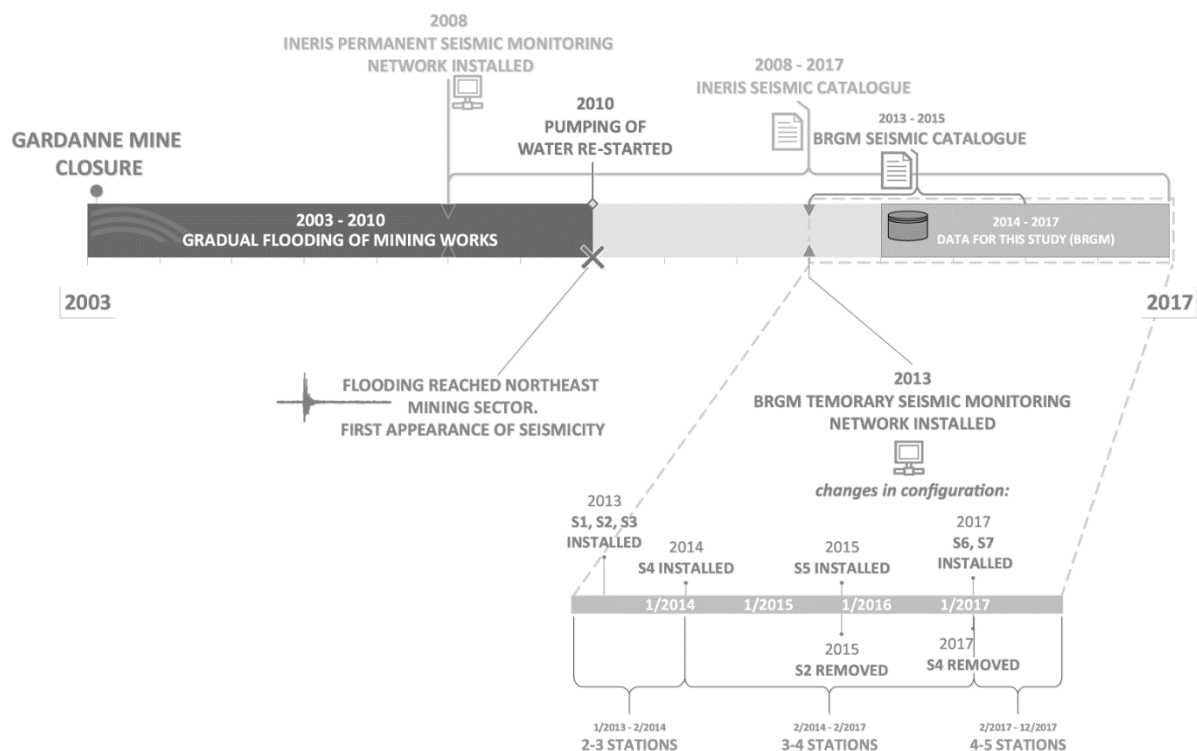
2008
INERIS PERMANENT SEISMIC MONITORING NETWORK INSTALLED

2008 - 2017
INERIS SEISMIC CATALOGUE

2010
PUMPING OF WATER RE-STARTED

GARDANNE MINE CLOSURE

2013 - 2015
BRGM SEISMIC CATALOGUE

2003 - 2010
GRADUAL FLOODING OF MINING WORKS

2014 - 2017
DATA FOR THIS STUDY (BRGM)

2003

2017

FLOODING REACHED NORTHEAST MINING SECTOR.
FIRST APPEARANCE OF SEISMICITY

2013
BRGM TEMORARY SEISMIC MONITORING NETWORK INSTALLED

changes in configuration:

2013
S1, S2, S3
INSTALLED

2014
S4 INSTALLED

2015
S5 INSTALLED

2017
S6, S7
INSTALLED

1/2014 1/2015 1/2016 1/2017

2015
S2 REMOVED

2017
S4 REMOVED

1/2013 - 2/2014
2-3 STATIONS

2/2014 - 2/2017
3-4 STATIONS

2/2017 - 12/2017
4-5 STATIONS